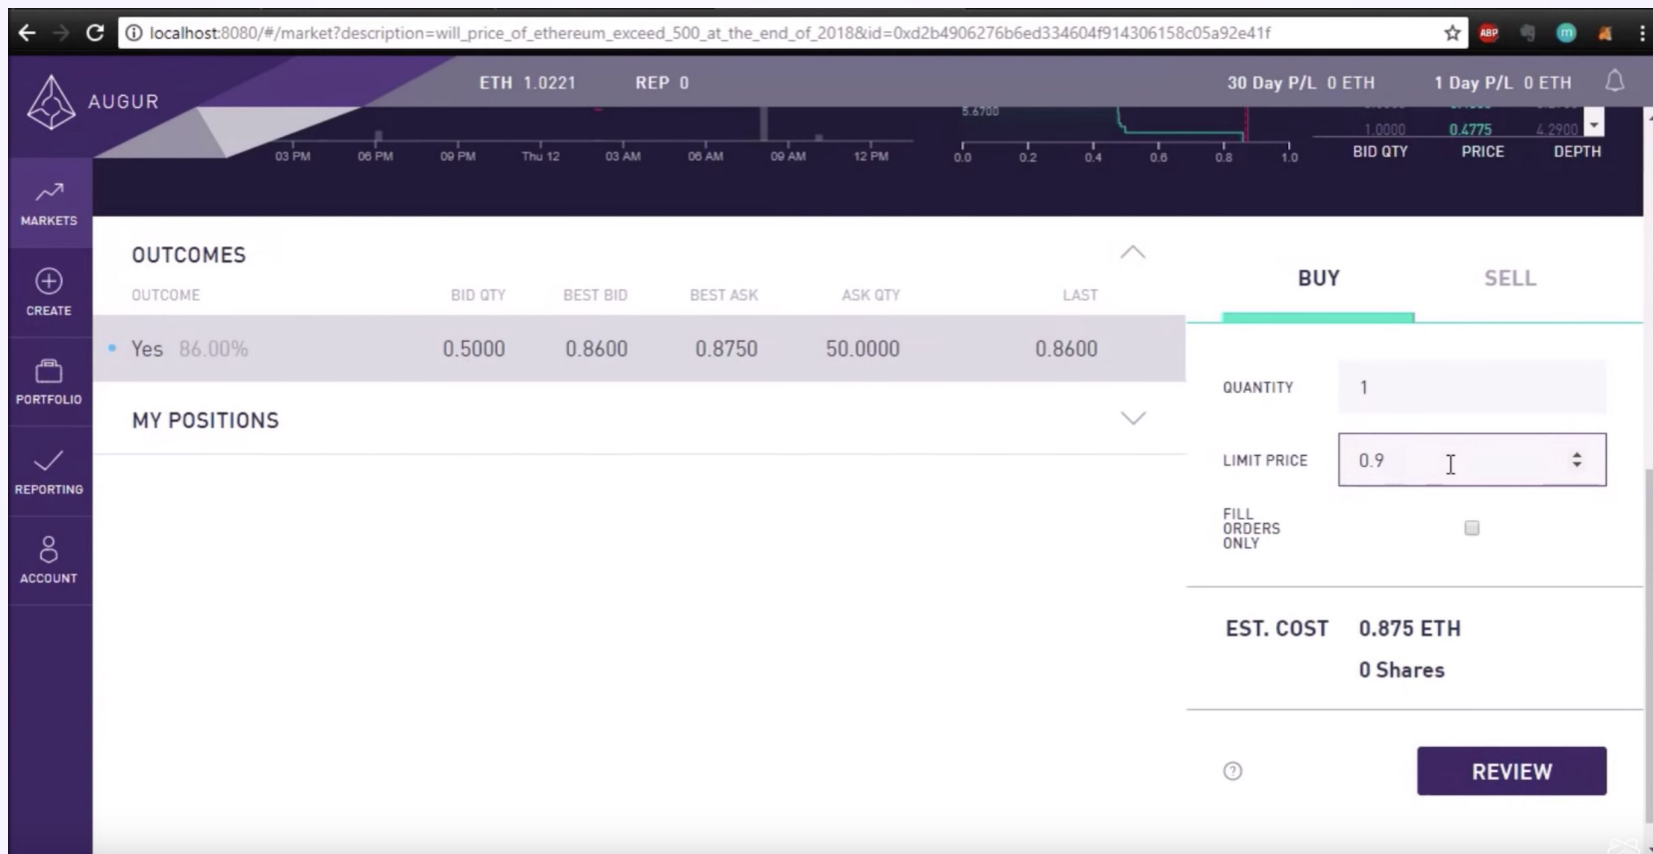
localhost:8080/#/market?description=will_price_of_ethereum_exceed_500_at_the_end_of_2018&id=0xd2b4906276b6ed334604f914306158c05a92e41f

AUGUR

ETH 1.0221 REP 0

30 Day P/L 0 ETH 1 Day P/L 0 ETH

03 PM 06 PM 09 PM Thu 12 03 AM 06 AM 09 AM 12 PM

5.6700

0.0 0.2 0.4 0.6 0.8 1.0

1.0000 0.4775 4.2900

BID QTY PRICE DEPTH

MARKETS

CREATE

PORTFOLIO

REPORTING

ACCOUNT

OUTCOMES

| OUTCOME | BID QTY | BEST BID | BEST ASK | ASK QTY | LAST |
|---|---|---|---|---|---|
| Yes 86.00% | 0.5000 | 0.8600 | 0.8750 | 50.0000 | 0.8600 |

MY POSITIONS

BUY SELL

QUANTITY 1

LIMIT PRICE 0.9

FILL ORDERS ONLY

EST. COST 0.875 ETH

0 Shares

REVIEW